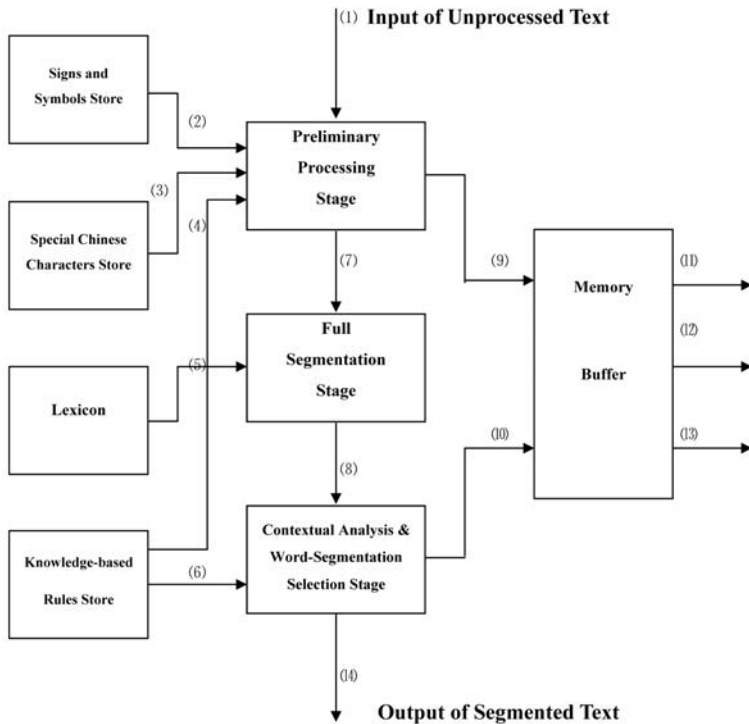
(1) Input of Unprocessed Text

Signs and Symbols Store

(2)

Preliminary Processing Stage

(3)

(4)

Special Chinese Characters Store

(7)

(9)

Memory Buffer

(11)

(12)

(13)

Full Segmentation Stage

Lexicon

(5)

(8)

(10)

Contextual Analysis & Word-Segmentation Selection Stage

Knowledge-based Rules Store

(6)

(14)

Output of Segmented Text